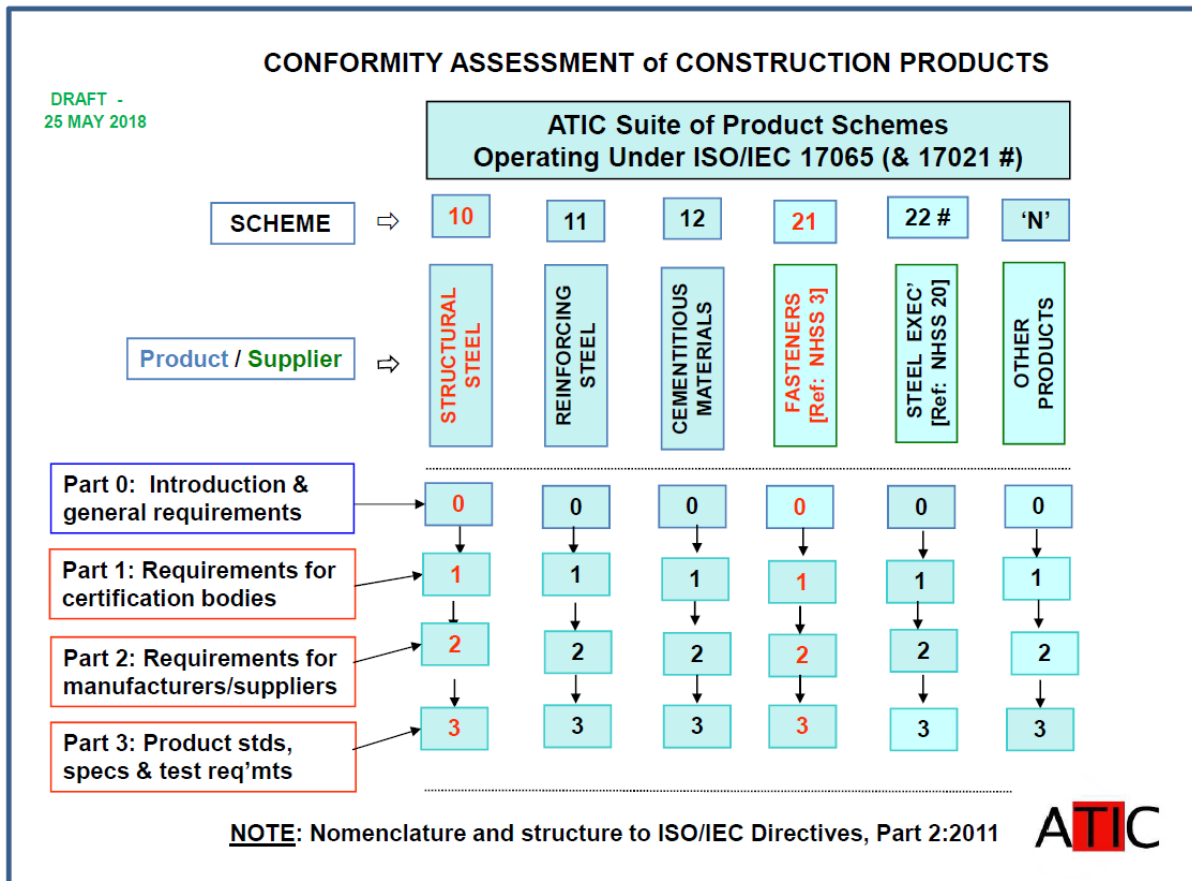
CONFORMITY ASSESSMENT of CONSTRUCTION PRODUCTS

DRAFT - 25 MAY 2018

ATIC Suite of Product Schemes
Operating Under ISO/IEC 17065 (& 17021 #)

SCHEME ⇨ 10 11 12 21 22 # 'N'

Product / Supplier ⇨

STRUCTURAL STEEL

REINFORCING STEEL

CEMENTITIOUS MATERIALS

FASTENERS [Ref: NHSS 3]

STEEL EXEC' [Ref: NHSS 20]

OTHER PRODUCTS

Part 0: Introduction & general requirements

Part 1: Requirements for certification bodies

Part 2: Requirements for manufacturers/suppliers

Part 3: Product stds, specs & test req'mts

0 0 0 0 0 0

1 1 1 1 1 1

2 2 2 2 2 2

3 3 3 3 3 3

NOTE: Nomenclature and structure to ISO/IEC Directives, Part 2:2011

ATIC